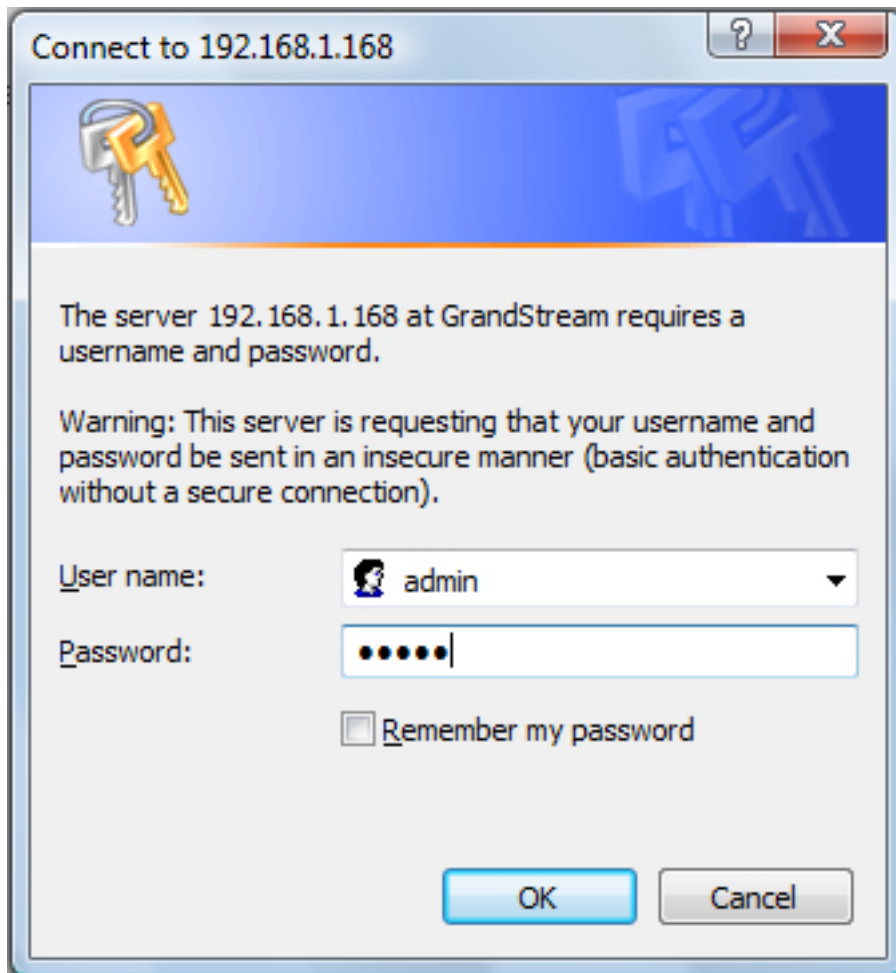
Connect to 192.168.1.168

?

X

The server 192.168.1.168 at GrandStream requires a username and password.

Warning: This server is requesting that your username and password be sent in an insecure manner (basic authentication without a secure connection).

User name: admin

Password: •••••

Remember my password

OK

Cancel